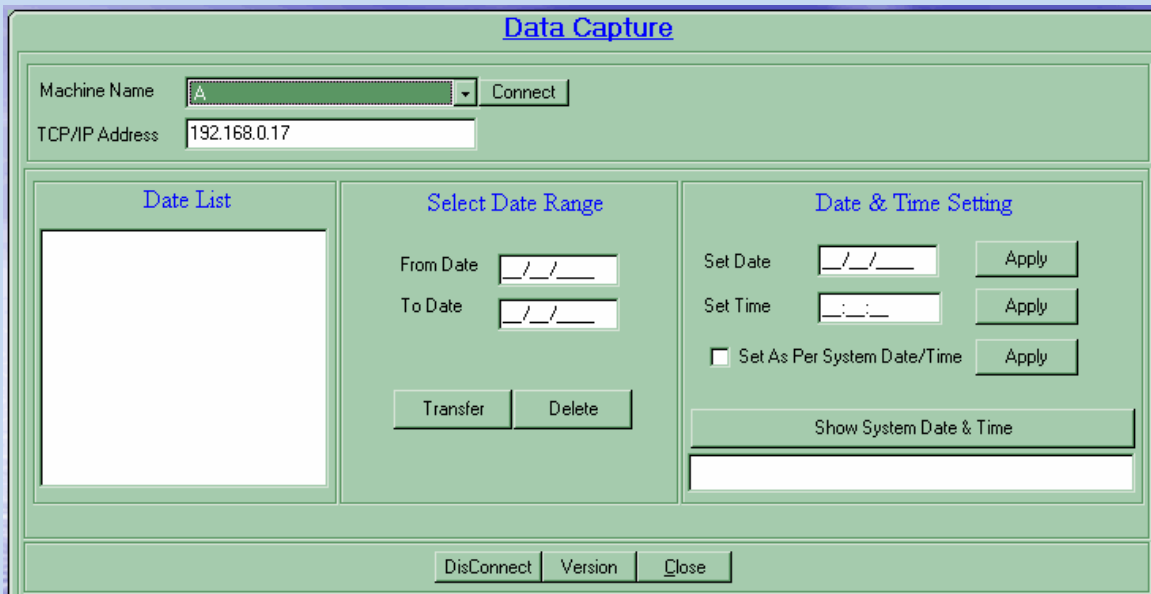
Data Capture

Machine Name A Connect

TCP/IP Address 192.168.0.17

Date List

Select Date Range

From Date __/__/____

To Date __/__/____

Transfer Delete

Date & Time Setting

Set Date __/__/____ Apply

Set Time __:__:__ Apply

Set As Per System Date/Time Apply

Show System Date & Time

DisConnect Version Close